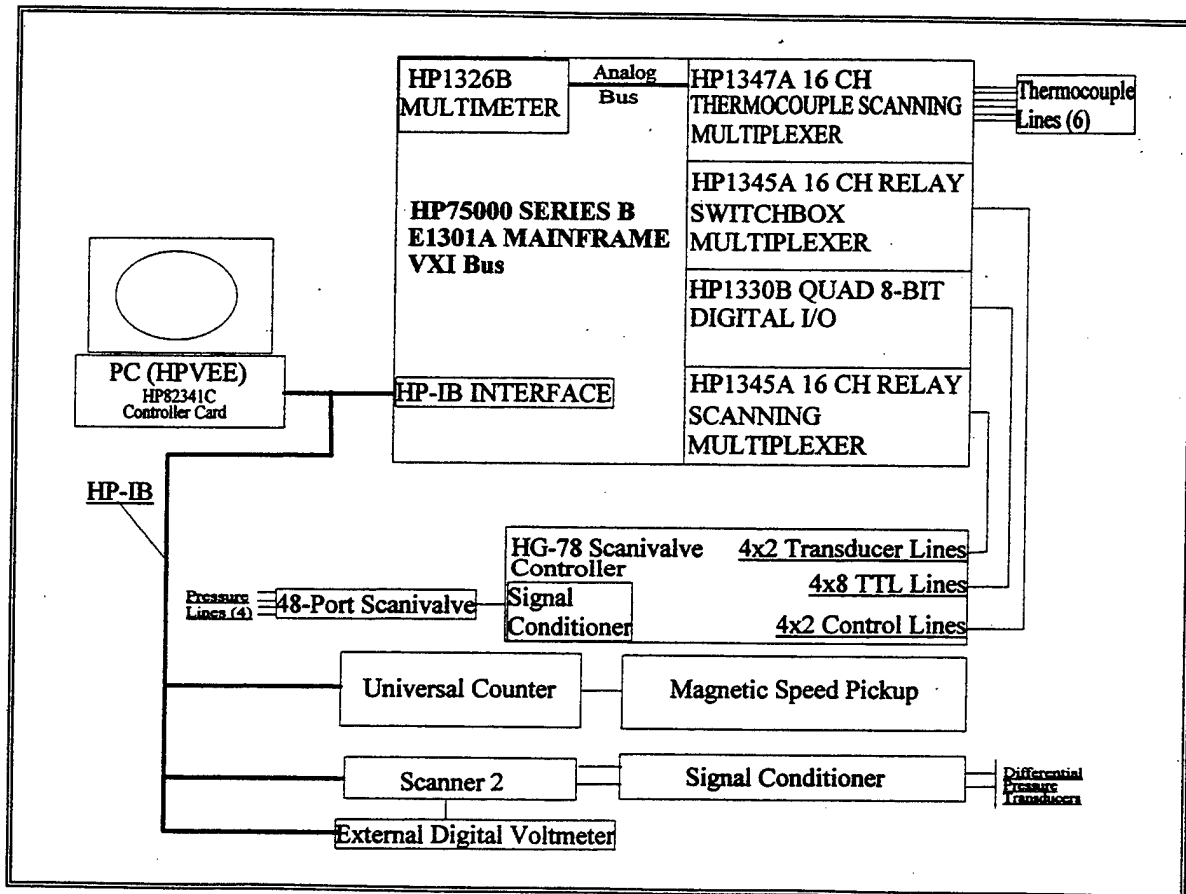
HP1326B MULTIMETER

Analog Bus

HP1347A 16 CH THERMOCOUPLE SCANNING MULTIPLEXER

Thermocouple Lines (6)

HP75000 SERIES B E1301A MAINFRAME VXI Bus

HP1345A 16 CH RELAY SWITCHBOX MULTIPLEXER

HP1330B QUAD 8-BIT DIGITAL I/O

PC (HPVEE)
HP82341C Controller Card

HP-IB INTERFACE

HP1345A 16 CH RELAY SCANNING MULTIPLEXER

HP-IB

HG-78 Scanivalve Controller

4x2 Transducer Lines

4x8 TTL Lines

Pressure Lines (4)

48-Port Scanivalve

Signal Conditioner

4x2 Control Lines

Universal Counter

Magnetic Speed Pickup

Scanner 2

Signal Conditioner

Differential Pressure Transducers

External Digital Voltmeter